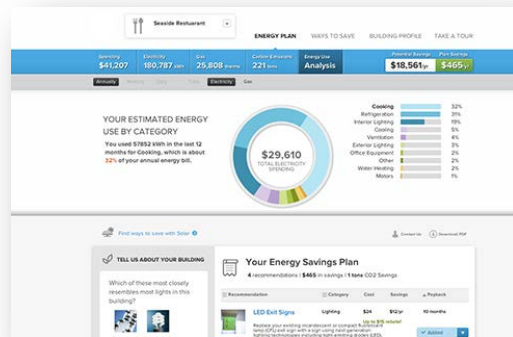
Seaside Restaurant

ENERGY PLAN
WAYS TO SAVE
BUILDING PROFILE
TAKE A TOUR

Spending $41,207
Electricity 180,787 kWh
Gas 25,808 therms
Carbon Emissions 221 tons
Energy Use Analysis
Potential Savings $18,561/yr
Plan Savings $465/yr

Annually
Electricity
Gas

YOUR ESTIMATED ENERGY USE BY CATEGORY

You used 57852 kWh in the last 12 months for Cooking, which is about 32% of your annual energy bill.

$29,610
TOTAL ELECTRICITY SPENDING

| | |
|---|---|
| Cooking | 32% |
| Refrigeration | 31% |
| Interior Lighting | 19% |
| Cooling | 5% |
| Ventilation | 4% |
| Exterior Lighting | 3% |
| Office Equipment | 2% |
| Other | 2% |
| Water Heating | 2% |
| Motors | 1% |

Find ways to save with Solar

Contact Us
Download PDF

TELL US ABOUT YOUR BUILDING

Which of these most closely resembles most lights in this building?

Your Energy Savings Plan

4 recommendations | $465 in savings | 7 tons CO2 Savings

| Recommendation | Category | Cost | Savings | Payback |
|---|---|---|---|---|
| LED Exit Signs | Lighting | $24 | $12/yr | 10 months |

Up to $15 rebate!

Replace your existing incandescent or compact fluorescent lamp (CFL) exit sign with a sign using next-generation lighting technologies including light-emitting diodes (LED).

Added